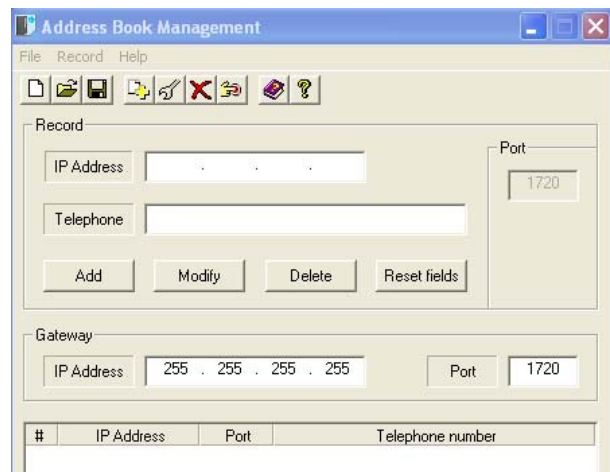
Address Book Management

File Record Help

Record

IP Address . . .

Telephone

Port

1720

Add Modify Delete Reset fields

Gateway

IP Address 255 . 255 . 255 . 255

Port 1720

| # | IP Address | Port | Telephone number |
|---|---|---|---|